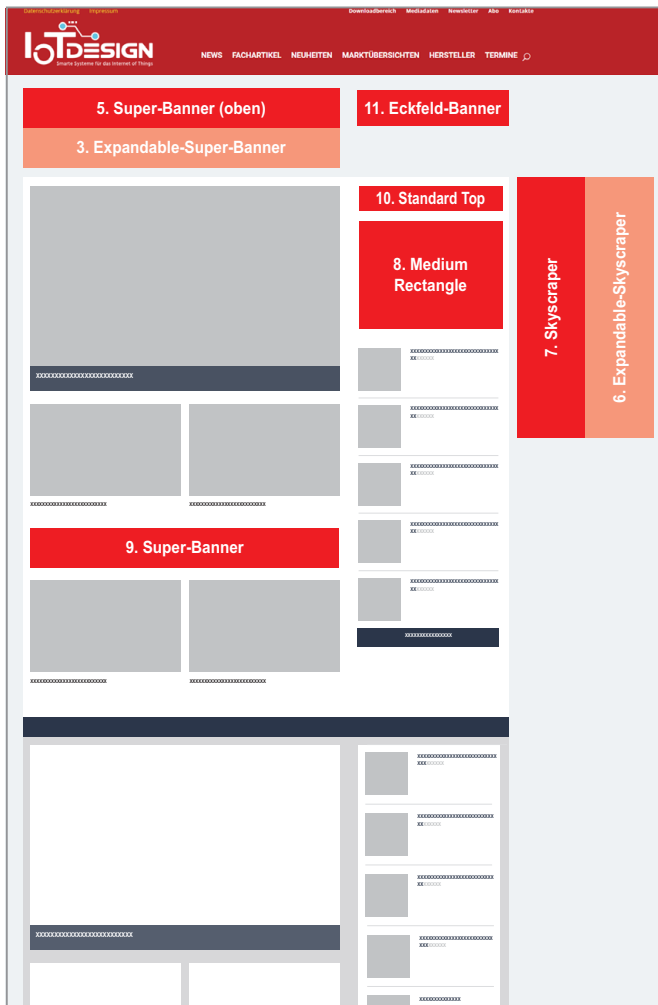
Datenschutzerklärung Impressum

Downloadbereich Mediadaten Newsletter Abo Kontakte

IoT DESIGN
Smarte Systeme für das Internet of Things

NEWS FACHARTIKEL NEUHEITEN MARKTÜBERSICHTEN HERSTELLER TERMINE

5. Super-Banner (oben)

3. Expandable-Super-Banner

11. Eckfeld-Banner

10. Standard Top

8. Medium Rectangle

7. Skyscraper

6. Expandable-Skyscraper

xxxxxxxxxxxxxxxxxxxxxxxxxxx

xxxxxxxxxxxxxxxxxxxxxxxxx

xxxxxxxxxxxxxxxxxxxxxxxxx

9. Super-Banner

xxxxxxxxxxxxxxxxxxxxxxxxx

xxxxxxxxxxxxxxxxxxxxxxxxx

xxxxxxxxxxxxxxxxxxxxxxxxxxxxxxx xxxxxxxx

xxxxxxxxxxxxxxxxxxxxxxxxxxxxxxx xxxxxxxx

xxxxxxxxxxxxxxxxxxxxxxxxxxxxxxx xxxxxxxx

xxxxxxxxxxxxxxxxxxxxxxxxxxxxxxx xxxxxxxx

xxxxxxxxxxxxxxxxxxxxxxxxxxxxxxx xxxxxxxx

xxxxxxxxxxxxxxx

xxxxxxxxxxxxxxxxxxxxxxxxxxx

xxxxxxxxxxxxxxxxxxxxxxxxxxx xxxxxxxx

xxxxxxxxxxxxxxxxxxxxxxxxxxx xxxxxxxx

xxxxxxxxxxxxxxxxxxxxxxxxxxx xxxxxxxx

xxxxxxxxxxxxxxxxxxxxxxxxxxx xxxxxxxx

xxxxxxxxxxxxx